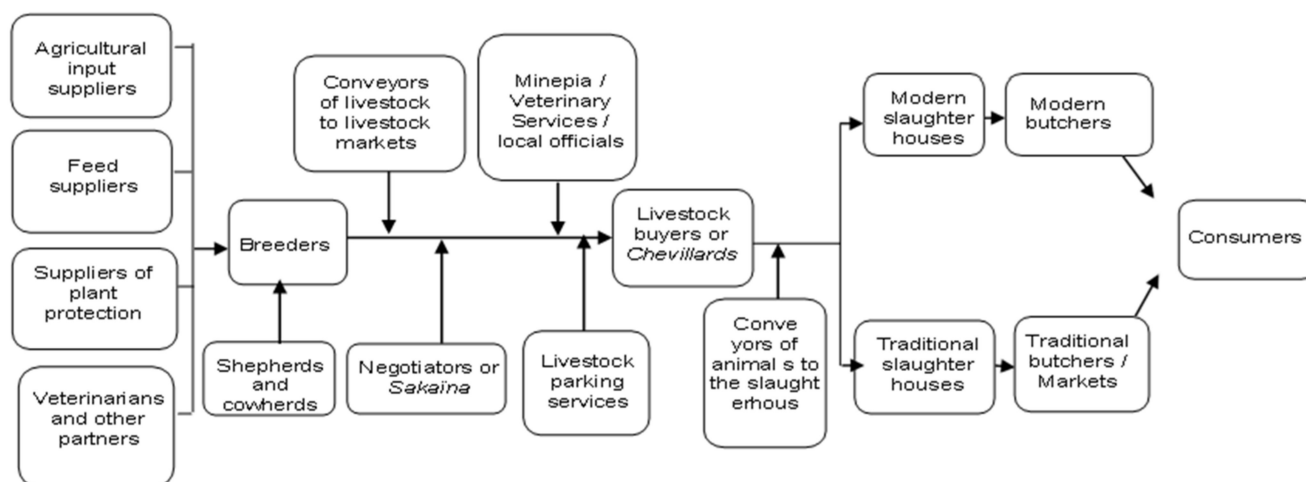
Agricultural input suppliers

Feed suppliers

Suppliers of plant protection

Veterinarians and other partners

Breeders

Shepherds and cowherds

Conveyors of livestock to livestock markets

Negotiators or *Sakaïna*

Minepia / Veterinary Services / local officials

Livestock parking services

Livestock buyers or *Chevillards*

Conve yors of animal s to the slaught erhous

Modern slaughter houses

Modern butchers

Traditional slaughter houses

Traditional butchers / Markets

Consumers